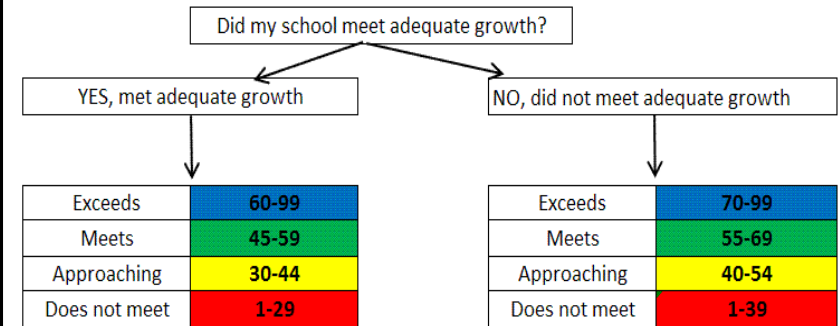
Did my school meet adequate growth?

YES, met adequate growth

| Exceeds | 60-99 |
|---|---|
| Meets | 45-59 |
| Approaching | 30-44 |
| Does not meet | 1-29 |

NO, did not meet adequate growth

| Exceeds | 70-99 |
|---|---|
| Meets | 55-69 |
| Approaching | 40-54 |
| Does not meet | 1-39 |